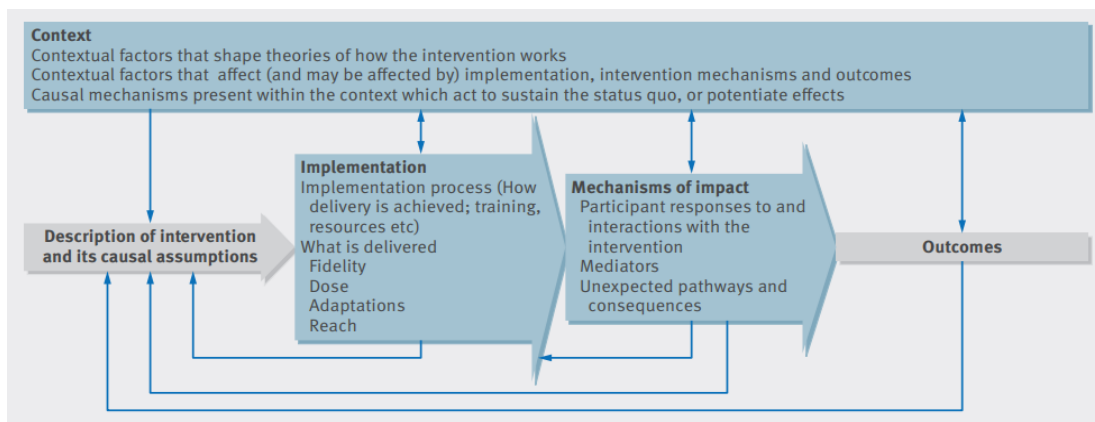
**Context**
Contextual factors that shape theories of how the intervention works
Contextual factors that affect (and may be affected by) implementation, intervention mechanisms and outcomes
Causal mechanisms present within the context which act to sustain the status quo, or potentiate effects

**Description of intervention and its causal assumptions**

**Implementation**
Implementation process (How delivery is achieved; training, resources etc)
What is delivered
Fidelity
Dose
Adaptations
Reach

**Mechanisms of impact**
Participant responses to and interactions with the intervention
Mediators
Unexpected pathways and consequences

**Outcomes**